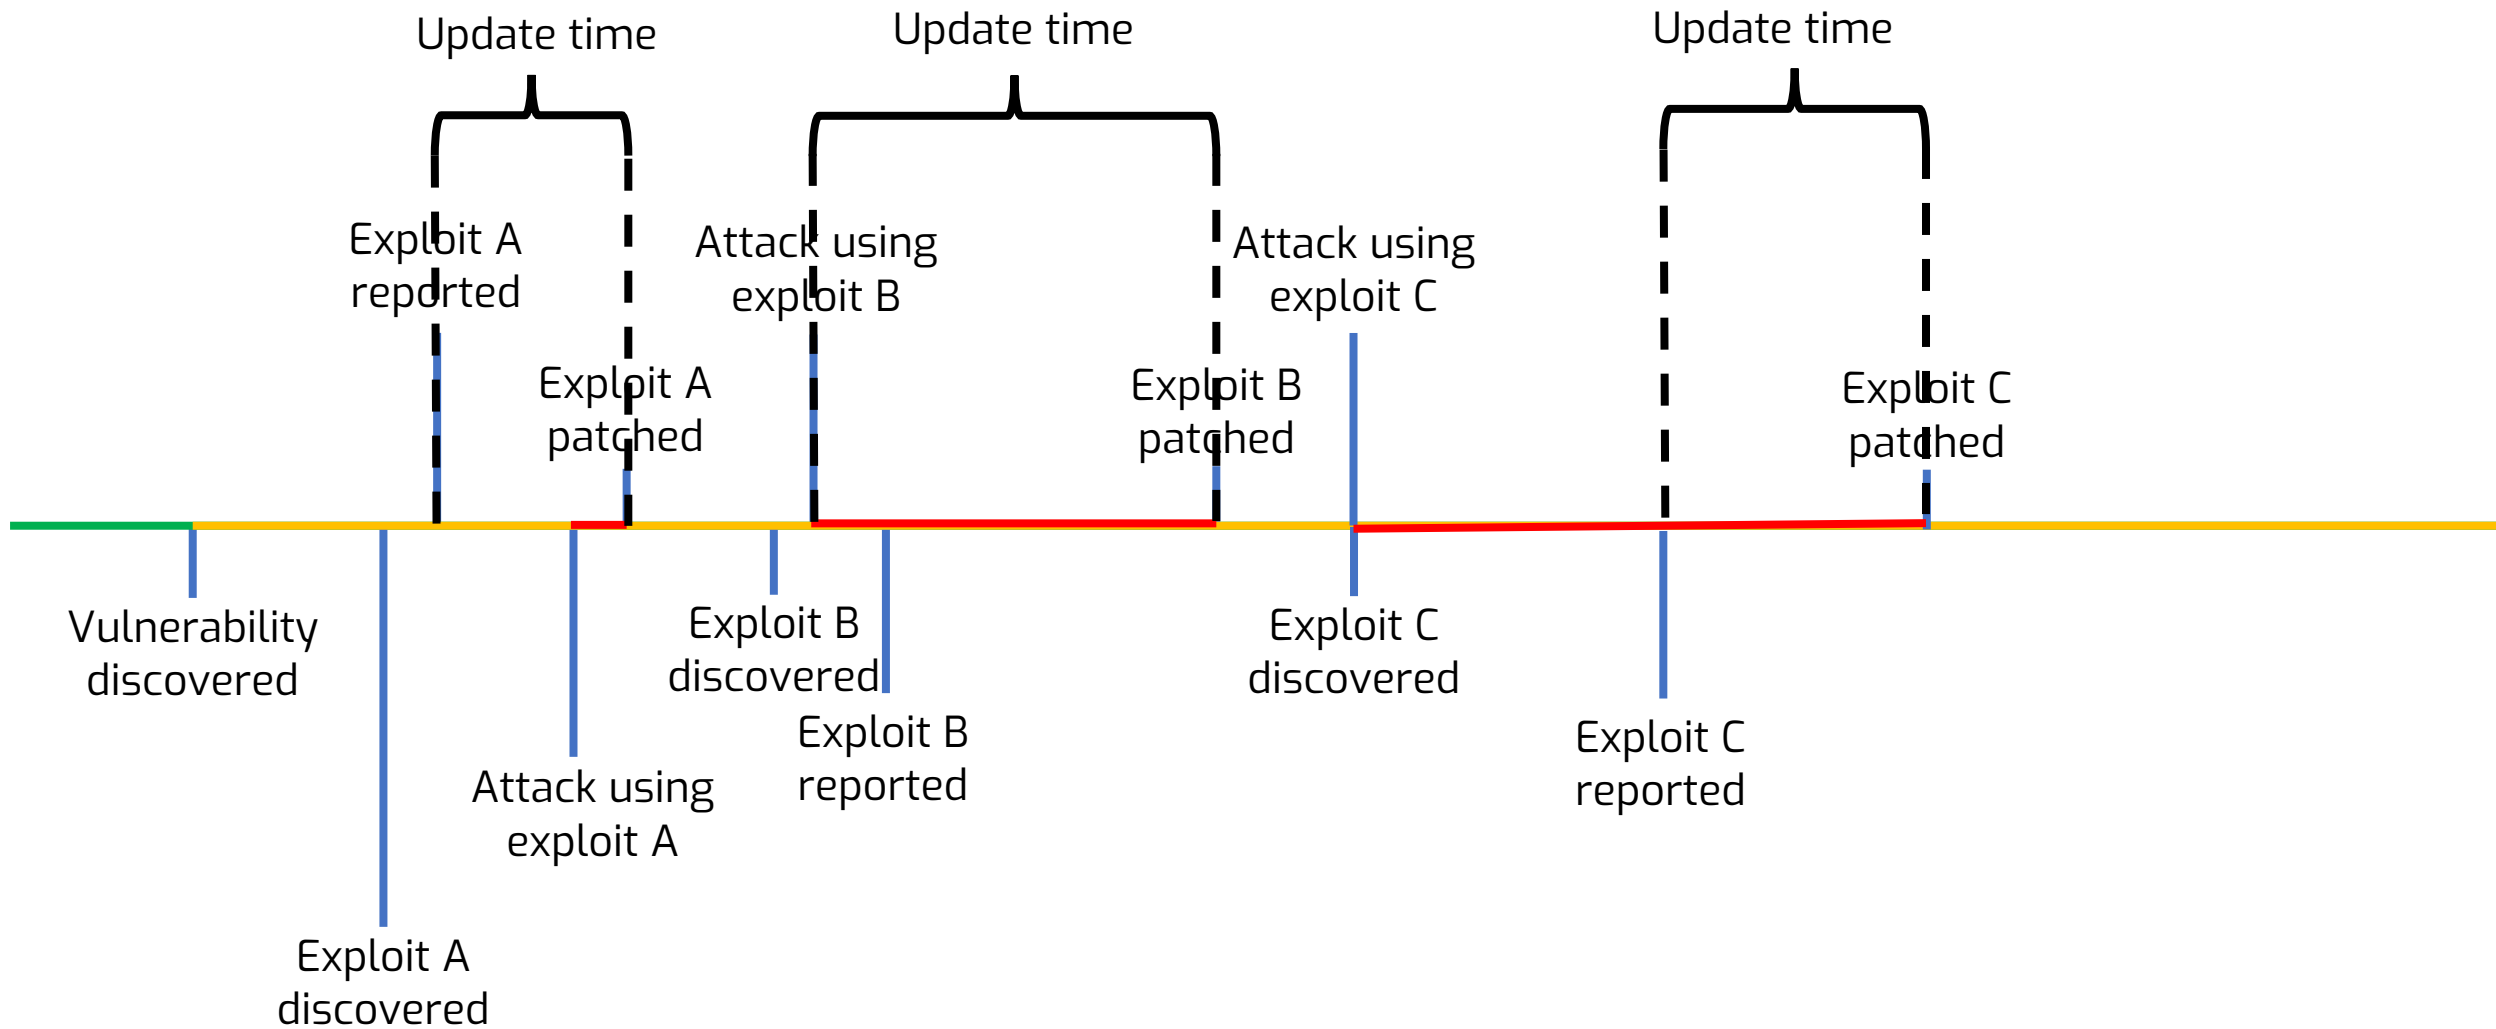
Update time

Update time

Update time

Exploit A reported

Attack using exploit B

Attack using exploit C

Exploit A patched

Exploit B patched

Exploit C patched

Vulnerability discovered

Exploit B discovered

Exploit C discovered

Exploit B reported

Exploit C reported

Attack using exploit A

Exploit A discovered